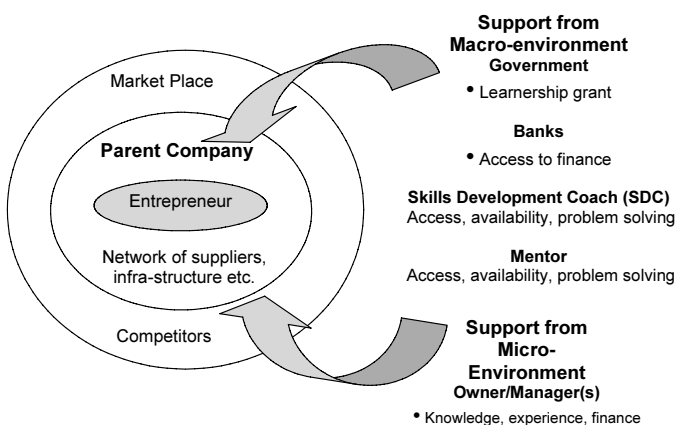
Market Place

Parent Company

Entrepreneur

Network of suppliers, infra-structure etc.

Competitors

Support from Macro-environment
Government

• Learnership grant

Banks

• Access to finance

Skills Development Coach (SDC)
Access, availability, problem solving

Mentor
Access, availability, problem solving

Support from Micro-Environment
Owner/Manager(s)

• Knowledge, experience, finance